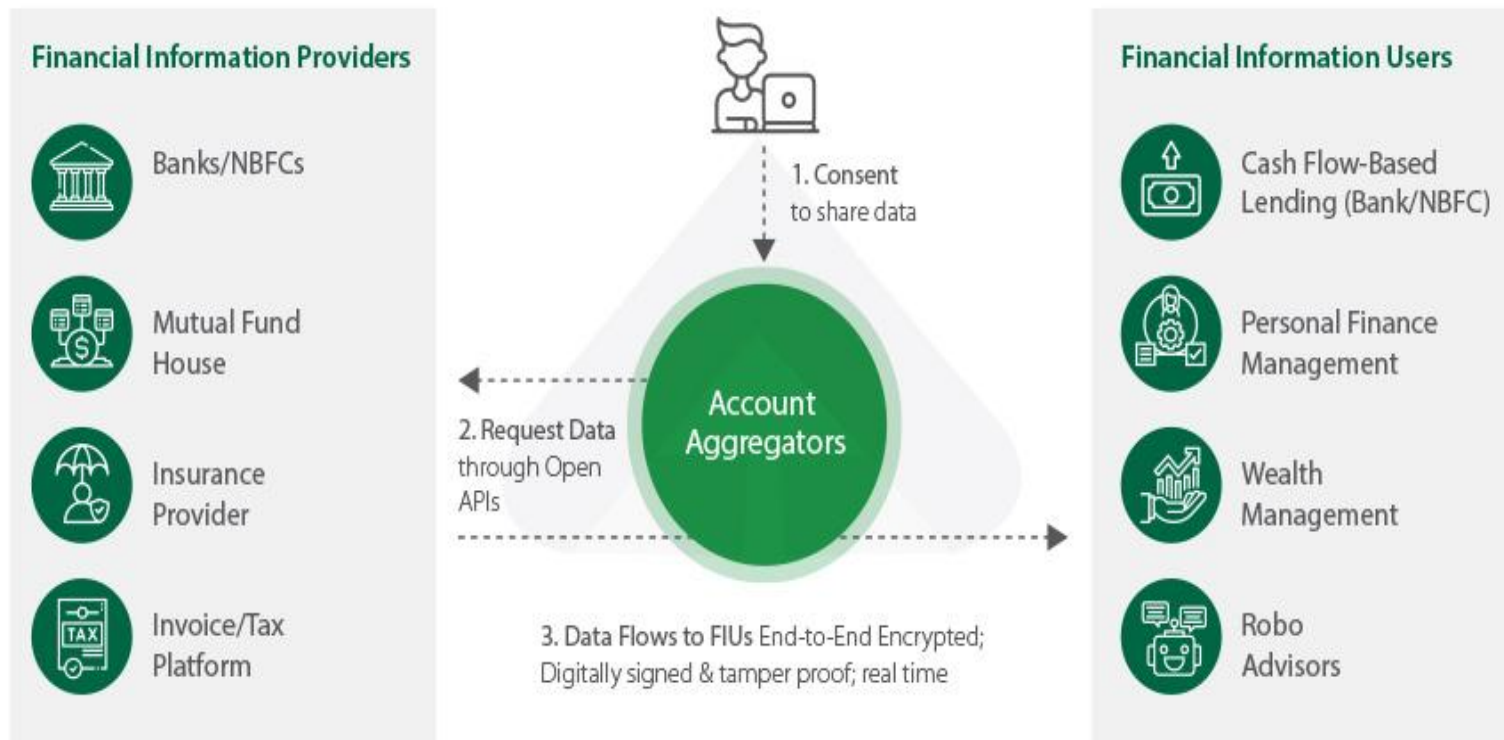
Financial Information Providers

Banks/NBFCs

Mutual Fund House

Insurance Provider

Invoice/Tax Platform

TAX

1. Consent to share data

Account Aggregators

2. Request Data through Open APIs

3. Data Flows to FIUs End-to-End Encrypted; Digitally signed & tamper proof; real time

Financial Information Users

Cash Flow-Based Lending (Bank/NBFC)

Personal Finance Management

Wealth Management

Robo Advisors